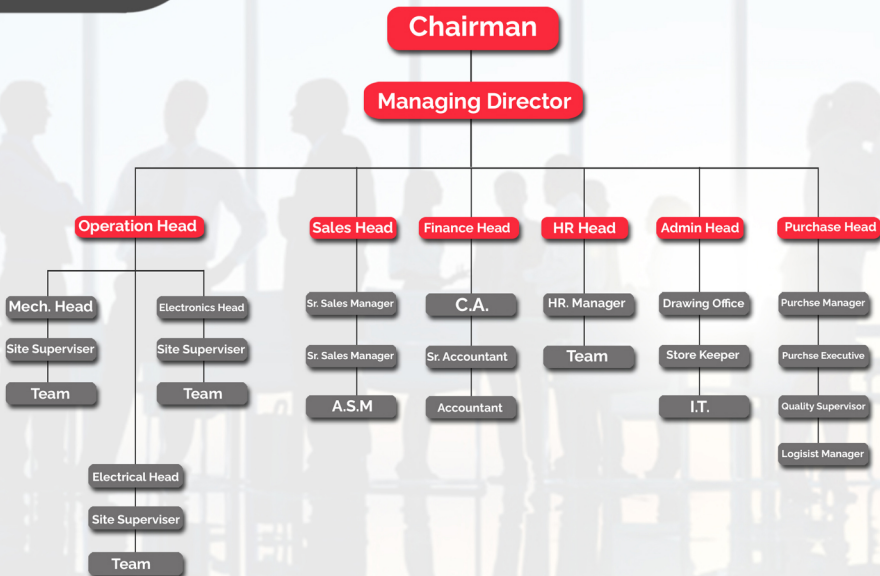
Chairman

Managing Director

Operation Head

Mech. Head
Site Superviser
Team

Electronics Head
Site Superviser
Team

Electrical Head
Site Superviser
Team

Sales Head
Sr. Sales Manager
Sr. Sales Manager
A.S.M

Finance Head
C.A.
Sr. Accountant
Accountant

HR Head
HR. Manager
Team

Admin Head
Drawing Office
Store Keeper
I.T.

Purchase Head
Purchse Manager
Purchse Executive
Quality Supervisor
Logisist Manager